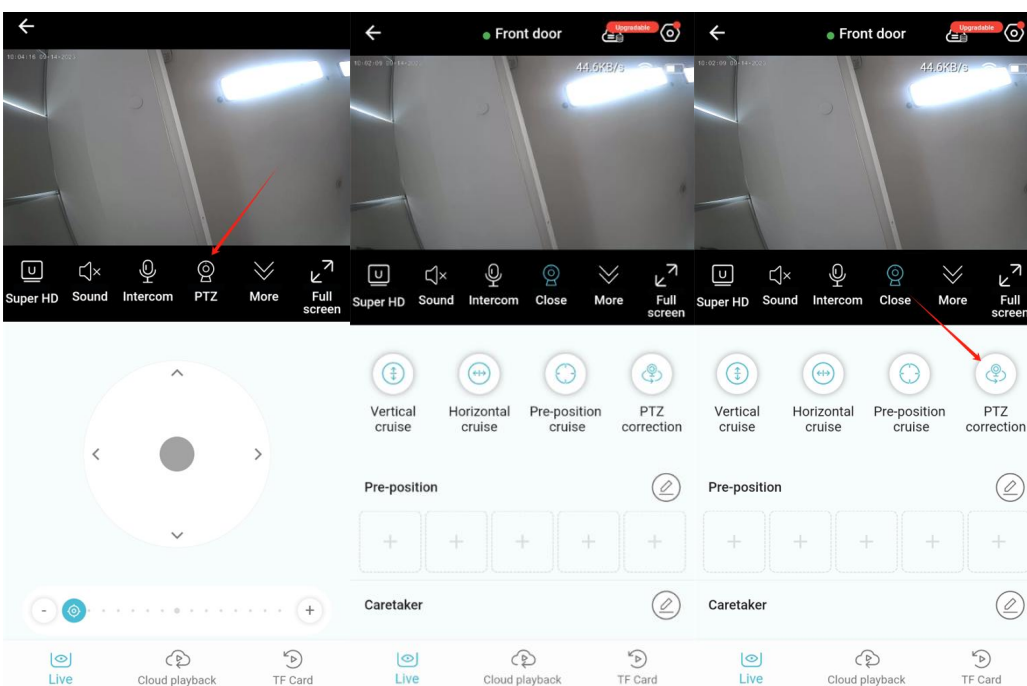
10:04:16 09-14-2023

Super HD Sound Intercom PTZ More Full screen

-
+

Live Cloud playback TF Card

Front door
Upgradable

10:02:09 09-14-2023
44.6KB/s

Super HD Sound Intercom Close More Full screen

Vertical cruise
Horizontal cruise
Pre-position cruise
PTZ correction

Pre-position

Caretaker

Live Cloud playback TF Card

Front door
Upgradable

10:02:09 09-14-2023
44.6KB/s

Super HD Sound Intercom Close More Full screen

Vertical cruise
Horizontal cruise
Pre-position cruise
PTZ correction

Pre-position

Caretaker

Live Cloud playback TF Card